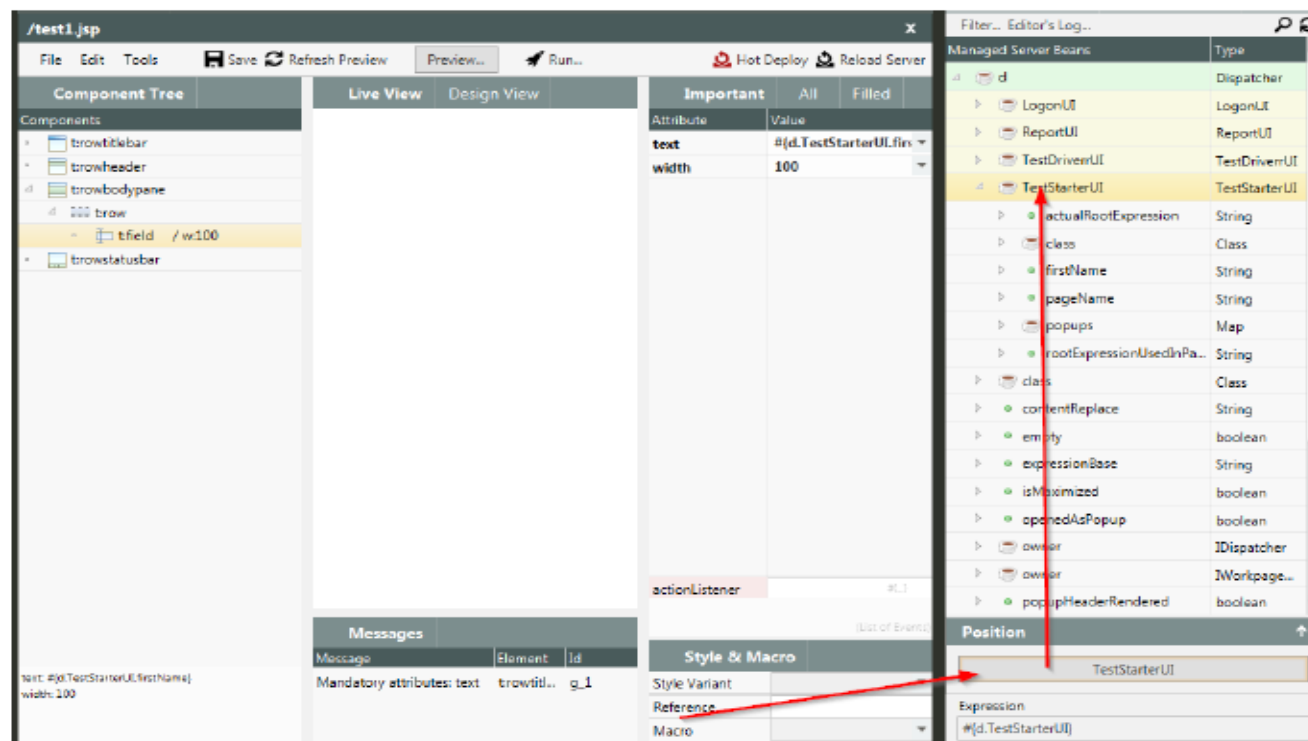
/test1.jsp

File Edit Tools Save Refresh Preview Preview... Run... Hot Deploy Reload Server

Component Tree

Components

t:rowtitlebar
t:rowheader
t:rowbodypane
t:row
t:field /w:100
t:rowstatusbar

text: #{d.TestStarterUI.firstName}
width: 100

Live View Design View

Messages

| Message | Element | Id |
|---|---|---|
| Mandatory attributes: text | t:rowtitl... | g_1 |

Important All Filled

| Attribute | Value |
|---|---|
| text | #{d.TestStarterUI.firs |
| width | 100 |

actionListener #{...}

(List of Events)

Style & Macro

Style Variant
Reference
Macro

Filter... Editor's Log...

| Managed Server Beans | Type |
|---|---|
| d | Dispatcher |
| LogonUI | LogonUI |
| ReportUI | ReportUI |
| TestDriverUI | TestDriverUI |
| TestStarterUI | TestStarterUI |
| actualRootExpression | String |
| class | Class |
| firstName | String |
| pageName | String |
| popups | Map |
| rootExpressionUsedInPa... | String |
| class | Class |
| contentReplace | String |
| empty | boolean |
| expressionBase | String |
| isMaximized | boolean |
| openedAsPopup | boolean |
| owner | IDispatcher |
| owner | IWorkpage... |
| popupHeaderRendered | boolean |

Position

TestStarterUI

Expression

#{d.TestStarterUI}